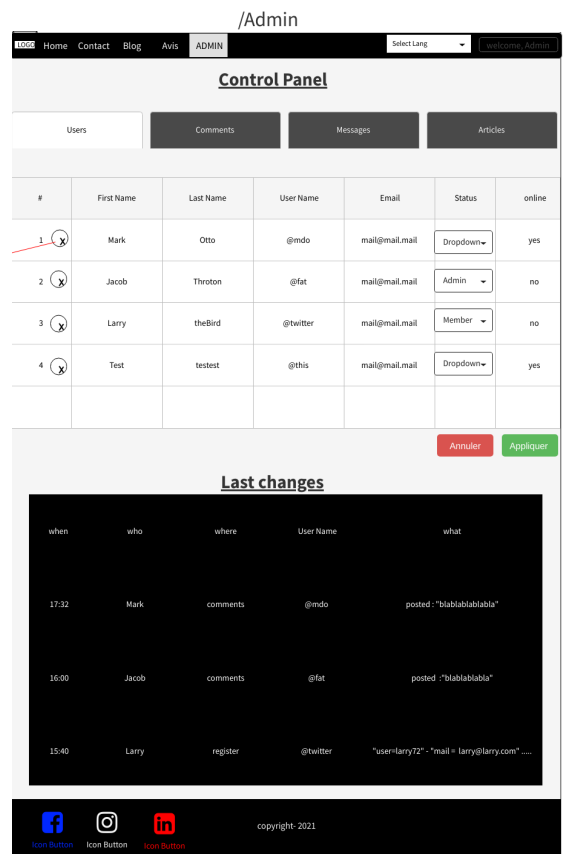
/Admin

LOGO Home Contact Blog Avis ADMIN

Select Lang

welcome, Admin

Control Panel

Users | Comments | Messages | Articles

| # | First Name | Last Name | User Name | Email | Status | online |
|---|---|---|---|---|---|---|
| 1 x | Mark | Otto | @mdo | mail@mail.mail | Dropdown | yes |
| 2 x | Jacob | Throton | @fat | mail@mail.mail | Admin | no |
| 3 x | Larry | theBird | @twitter | mail@mail.mail | Member | no |
| 4 x | Test | testest | @this | mail@mail.mail | Dropdown | yes |
| | | | | | | |

Annuler Appliquer

Last changes

| when | who | where | User Name | what |
|---|---|---|---|---|
| 17:32 | Mark | comments | @mdo | posted : "blablablablabla" |
| 16:00 | Jacob | comments | @fat | posted :"blablablabla" |
| 15:40 | Larry | register | @twitter | "user=larry72" - "mail = larry@larry.com" ..... |

Icon Button Icon Button Icon Button

copyright- 2021